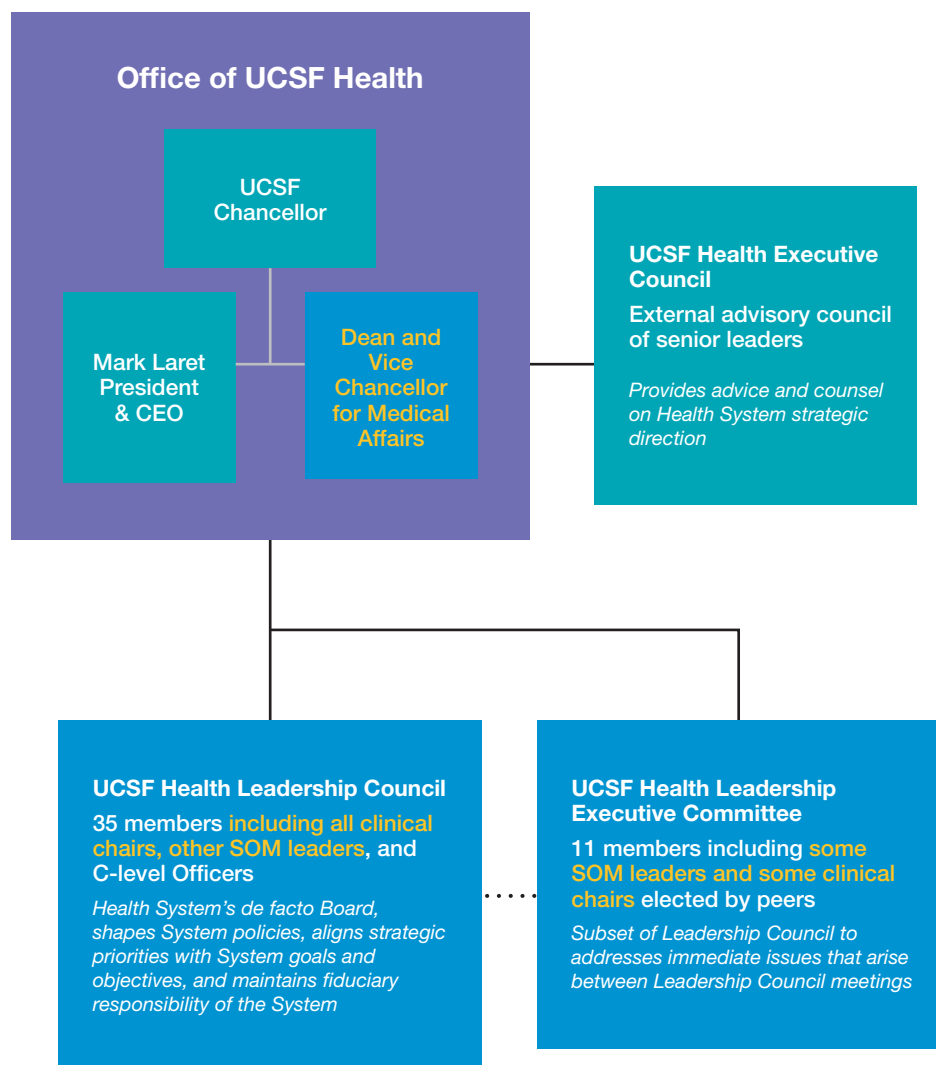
Office of UCSF Health

UCSF Chancellor

Mark Laret President & CEO

Dean and Vice Chancellor for Medical Affairs

UCSF Health Executive Council

External advisory council of senior leaders

Provides advice and counsel on Health System strategic direction

UCSF Health Leadership Council

35 members including all clinical chairs, other SOM leaders, and C-level Officers

Health System's de facto Board, shapes System policies, aligns strategic priorities with System goals and objectives, and maintains fiduciary responsibility of the System

UCSF Health Leadership Executive Committee

11 members including some SOM leaders and some clinical chairs elected by peers

Subset of Leadership Council to addresses immediate issues that arise between Leadership Council meetings